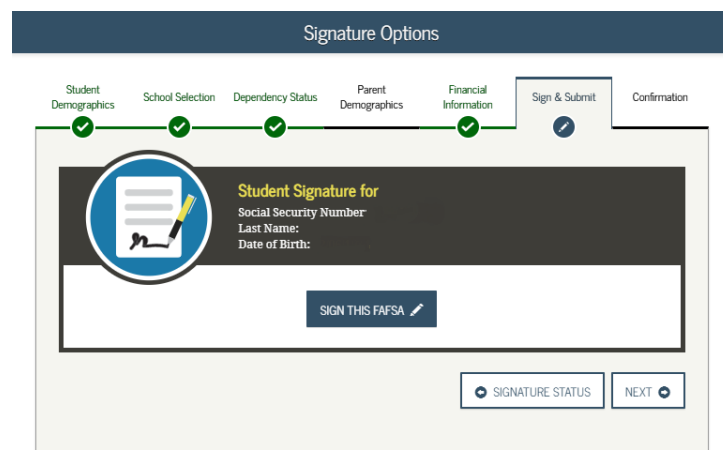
Signature Options

Student Demographics

School Selection

Dependency Status

Parent Demographics

Financial Information

Sign & Submit

Confirmation

Student Signature for

Social Security Number

Last Name:

Date of Birth:

SIGN THIS FAFSA

SIGNATURE STATUS

NEXT